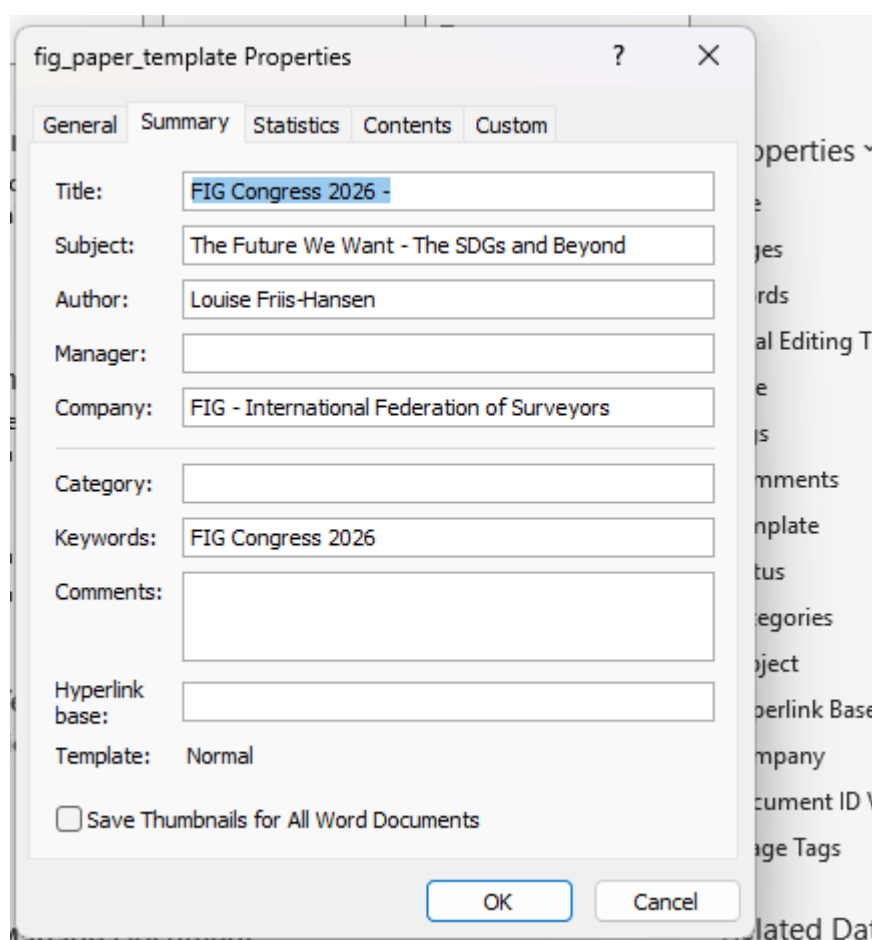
fig_paper_template Properties ? ✕

General Summary Statistics Contents Custom

Title: FIG Congress 2026 -

Subject: The Future We Want - The SDGs and Beyond

Author: Louise Friis-Hansen

Manager:

Company: FIG - International Federation of Surveyors

Category:

Keywords: FIG Congress 2026

Comments:

Hyperlink base:

Template: Normal

Save Thumbnails for All Word Documents

OK Cancel

operties

e

ges

rds

al Editing T

e

gs

mments

nplate

tus

egories

bject

perlink Base

mpany

cument ID

age Tags

lated Dat